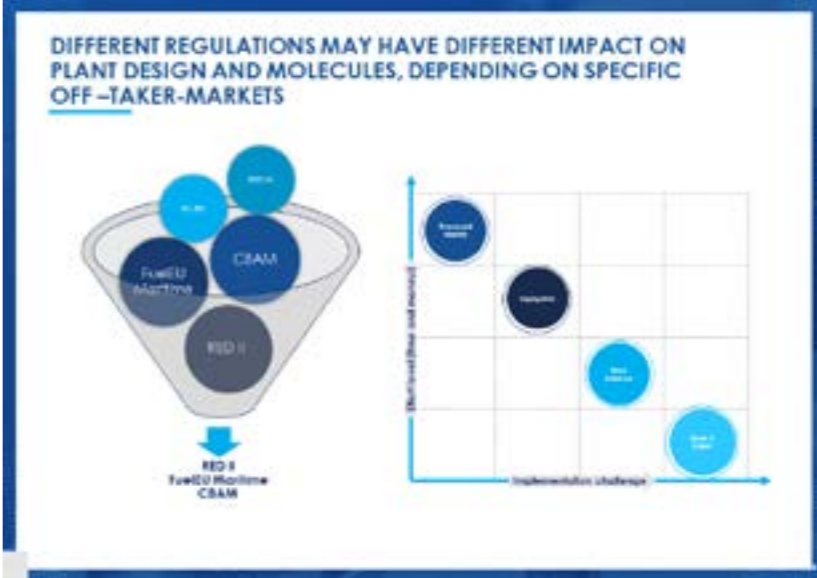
DIFFERENT REGULATIONS MAY HAVE DIFFERENT IMPACT ON PLANT DESIGN AND MOLECULES, DEPENDING ON SPECIFIC OFF –TAKER-MARKETS

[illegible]

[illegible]

FuelEU Maritime

CBAM

RED II

RED II
FuelEU Maritime
CBAM

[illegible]

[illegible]

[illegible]

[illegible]

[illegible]

Implementation challenge

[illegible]